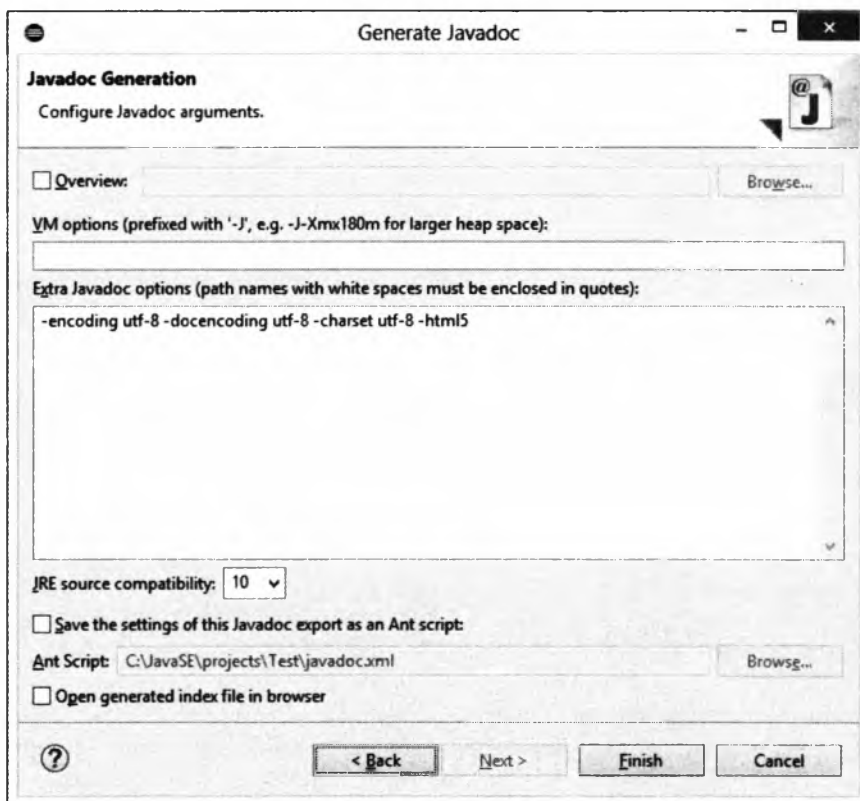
Generate Javadoc

Javadoc Generation
Configure Javadoc arguments.

Overview:

Browse...

VM options (prefixed with '-J', e.g. -J-Xmx180m for larger heap space):

Extra Javadoc options (path names with white spaces must be enclosed in quotes):

-encoding utf-8 -docencoding utf-8 -charset utf-8 -html5

JRE source compatibility: 10

Save the settings of this Javadoc export as an Ant script:

Ant Script: C:\JavaSE\projects\Test\javadoc.xml

Browse...

Open generated index file in browser

?

< Back

Next >

Finish

Cancel